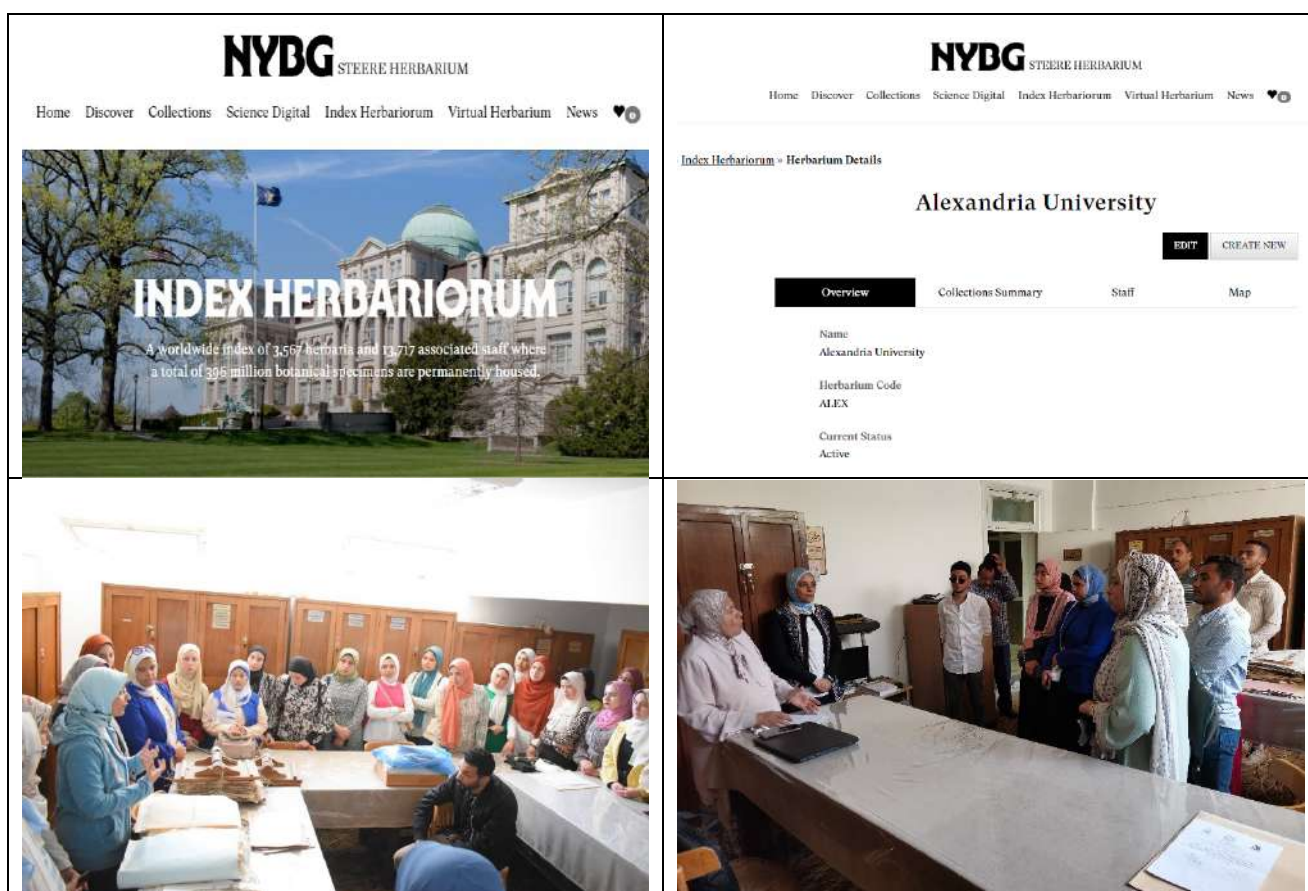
NYBG STEERE HERBARIUM

Home Discover Collections Science Digital Index Herbariorum Virtual Herbarium News ♥0

INDEX HERBARIORUM

A worldwide index of 3,567 herbaria and 13,717 associated staff where a total of 396 million botanical specimens are permanently housed.

NYBG STEERE HERBARIUM

Home Discover Collections Science Digital Index Herbariorum Virtual Herbarium News ♥0

Index Herbariorum » Herbarium Details

Alexandria University

EDIT CREATE NEW

Overview Collections Summary Staff Map

Name
Alexandria University

Herbarium Code
ALEX

Current Status
Active